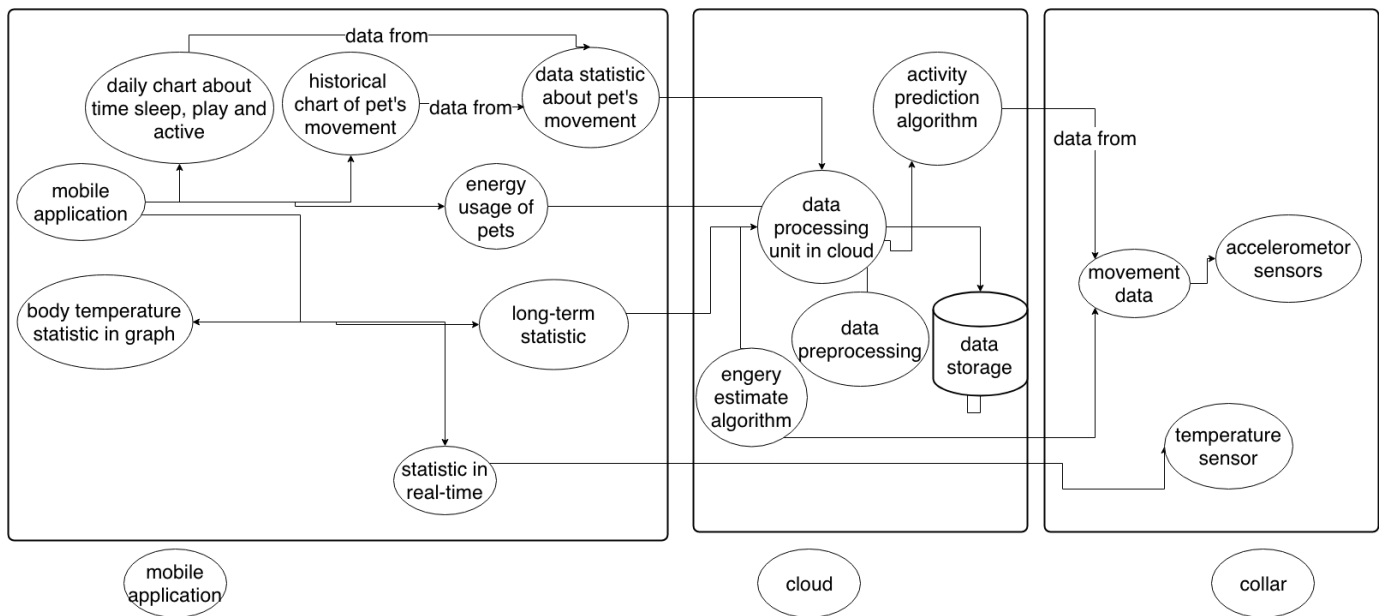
data from

daily chart about time sleep, play and active

historical chart of pet's movement

data from

data statistic about pet's movement

mobile application

energy usage of pets

body temperature statistic in graph

long-term statistic

statistic in real-time

activity prediction algorithm

data processing unit in cloud

data preprocessing

data storage

engery estimate algorithm

data from

movement data

accelerometor sensors

temperature sensor

mobile application

cloud

collar